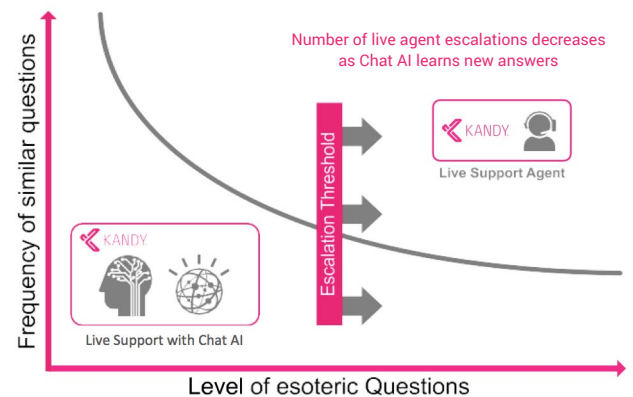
Number of live agent escalations decreases as Chat AI learns new answers

Frequency of similar questions

Escalation Threshold

KANDY

Live Support Agent

KANDY

Live Support with Chat AI

Level of esoteric Questions